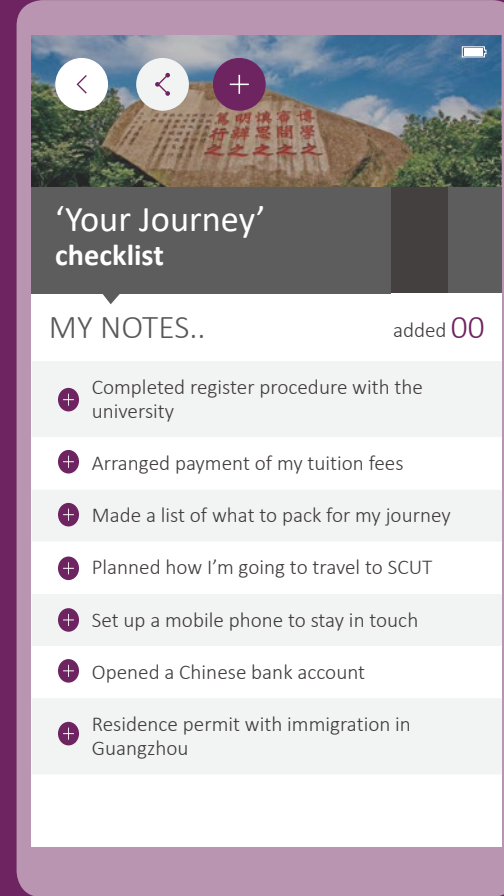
博学之 审问之 慎思之 明辨之 笃行之

‘Your Journey’
checklist

MY NOTES..

added 00

Completed register procedure with the university

Arranged payment of my tuition fees

Made a list of what to pack for my journey

Planned how I’m going to travel to SCUT

Set up a mobile phone to stay in touch

Opened a Chinese bank account

Residence permit with immigration in Guangzhou